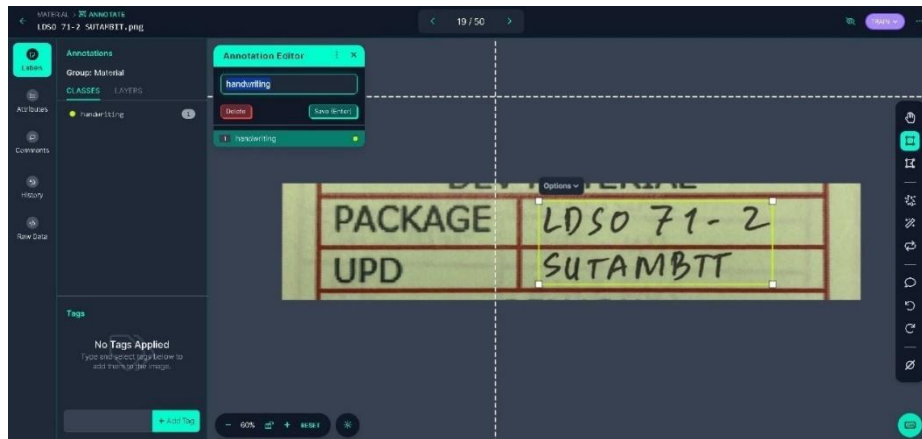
MATERIAL > ANNOTATE
LDSO 71-2 SUTAMBTT.png

19/50

TRAIN

Labels
Attributes
Comments
History
Raw Data

Annotations
Group: Material
CLASSES LAYERS
handwriting 1

Annotation Editor
handwriting
Delete
Save (Enter)
1 handwriting

Options

PACKAGE | LDSO 71-2
UPD | SUTAMBTT

Tags
No Tags Applied
Type and select tags below to add them to the image.
+ Add Tag

- 60% + RESET